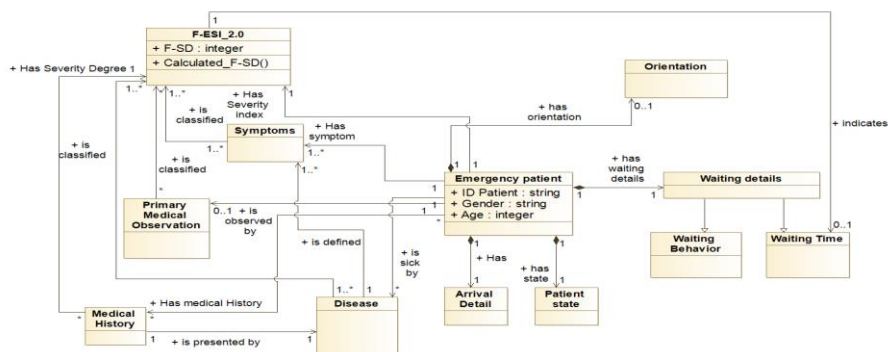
F-ESI_2.0
+ F-SD : integer
+ Calculated_F-SD()

1

+ Has Severity Degree 1

1..*

1..*

+ is classified

+ Has Severity index

1

Orientation

+ has orientation

0..1

+ indicates

+ is classified

Symptoms

1..*

+ Has symptom

1..*

+ is classified

*

1..*

1

1

Emergency patient
+ ID Patient : string
+ Gender : string
+ Age : integer

+ has waiting details

1

Waiting details

Primary Medical Observation

0..1

+ is observed by

*

1

+ is defined

+ is sick by

+ Has

1

+ has state

1

Waiting Behavior

Waiting Time

0..1

Arrival Detail

Patient state

*

1..*

Medical History

*

+ Has medical History

*

Disease

1

+ is presented by

1